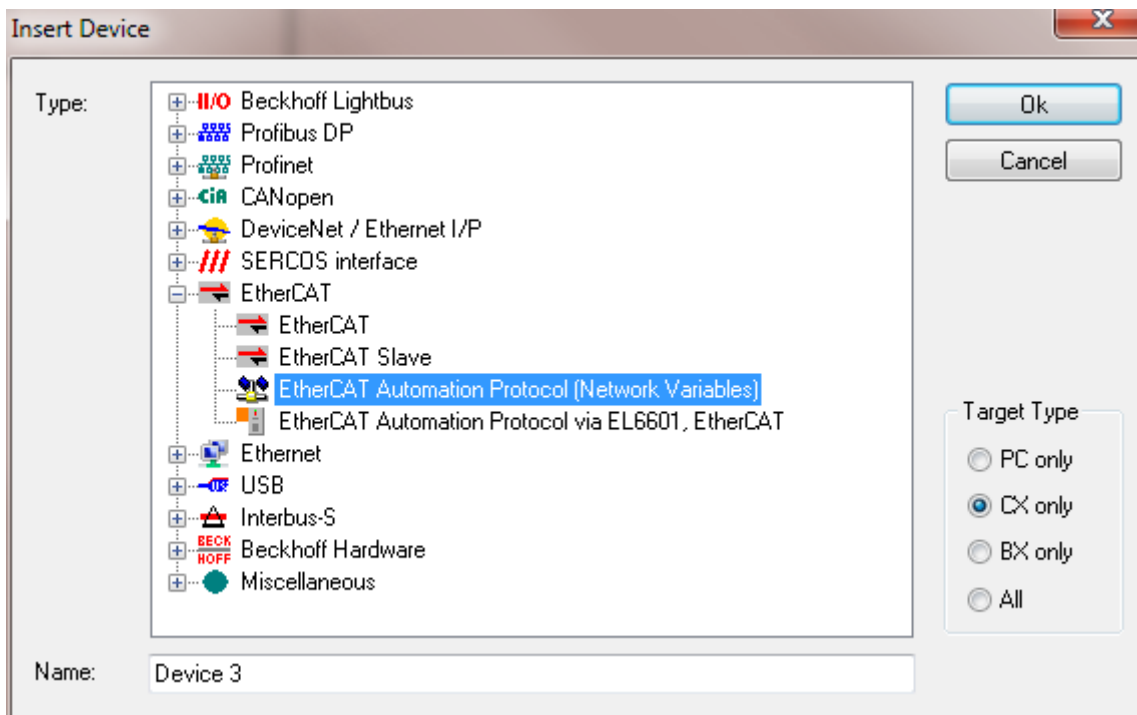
Insert Device

Type:

II/O Beckhoff Lightbus
Profibus DP
Profinet
CiA CANopen
DeviceNet / Ethernet I/P
/// SERCOS interface
EtherCAT
EtherCAT
EtherCAT Slave
EtherCAT Automation Protocol (Network Variables)
EtherCAT Automation Protocol via EL6601, EtherCAT
Ethernet
USB
Interbus-S
BECK HOFF Beckhoff Hardware
Miscellaneous

Ok
Cancel

Target Type
PC only
CX only
BX only
All

Name: Device 3